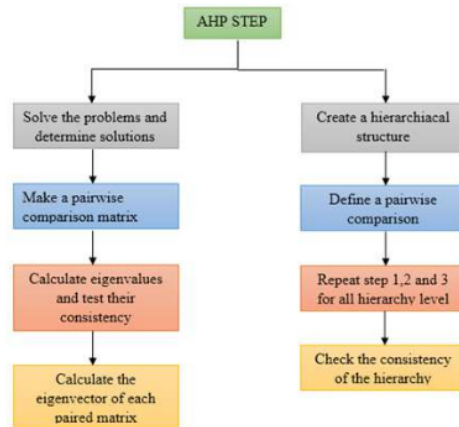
AHP STEP

Solve the problems and determine solutions

Make a pairwise comparison matrix

Calculate eigenvalues and test their consistency

Calculate the eigenvector of each paired matrix

Create a hierarchiacal structure

Define a pairwise comparison

Repeat step 1,2 and 3 for all hierarchy level

Check the consistency of the hierarchy